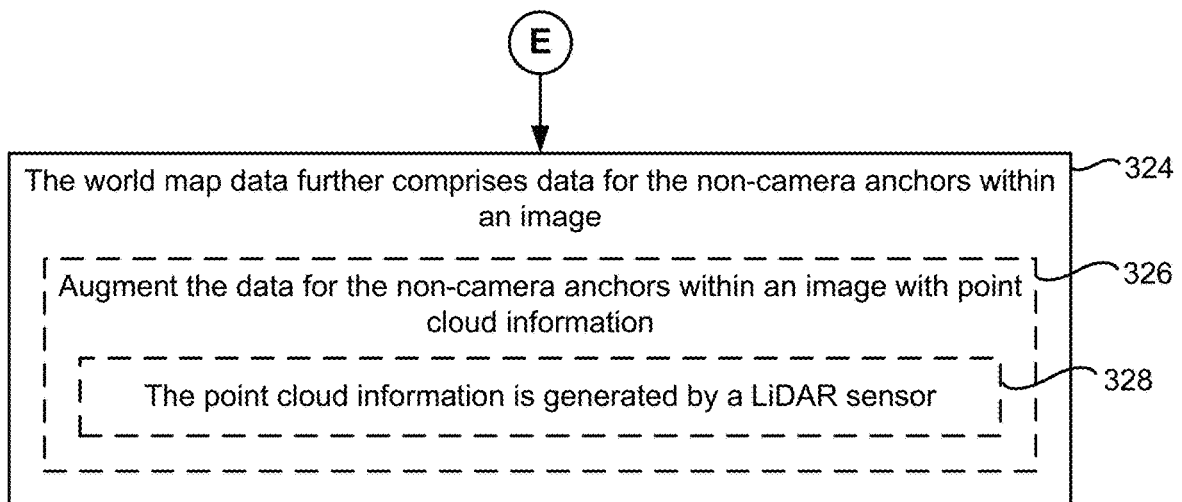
E

The world map data further comprises data for the non-camera anchors within an image

324

Augment the data for the non-camera anchors within an image with point cloud information

326

The point cloud information is generated by a LiDAR sensor

328